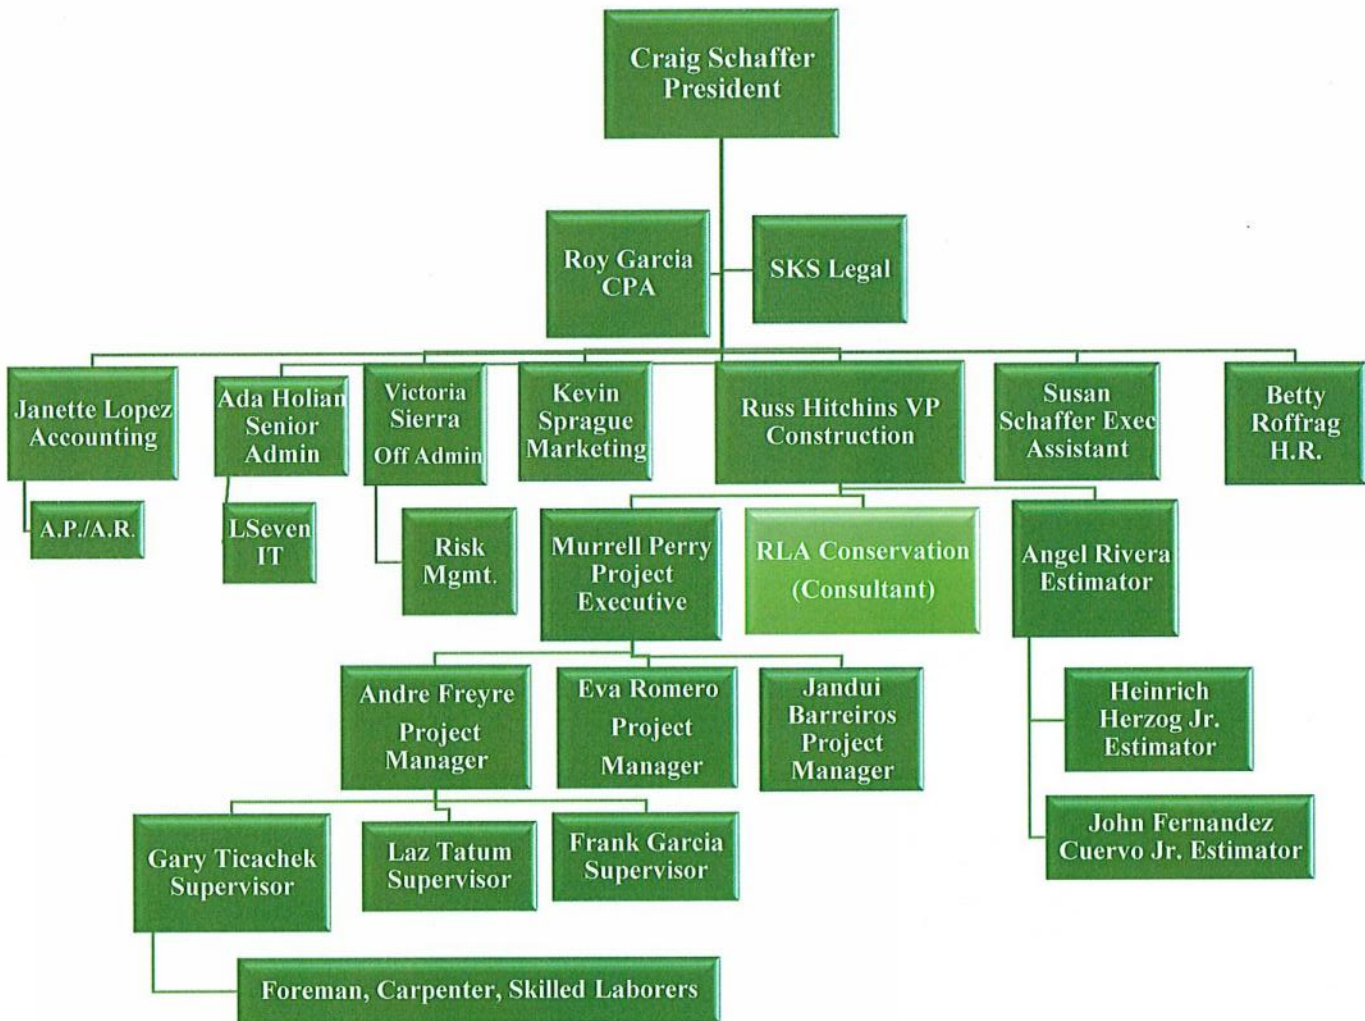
Craig Schaffer
President

Roy Garcia
CPA

SKS Legal

Janette Lopez
Accounting

A.P./A.R.

Ada Holian
Senior
Admin

LSeven
IT

Victoria
Sierra
Off Admin

Risk
Mgmt.

Kevin
Sprague
Marketing

Russ Hitchins VP
Construction

Susan
Schaffer Exec
Assistant

Betty
Roffrag
H.R.

Murrell Perry
Project
Executive

RLA Conservation
(Consultant)

Angel Rivera
Estimator

Andre Freyre
Project
Manager

Eva Romero
Project
Manager

Jandui
Barreiros
Project
Manager

Heinrich
Herzog Jr.
Estimator

John Fernandez
Cuervo Jr. Estimator

Gary Ticachek
Supervisor

Laz Tatum
Supervisor

Frank Garcia
Supervisor

Foreman, Carpenter, Skilled Laborers